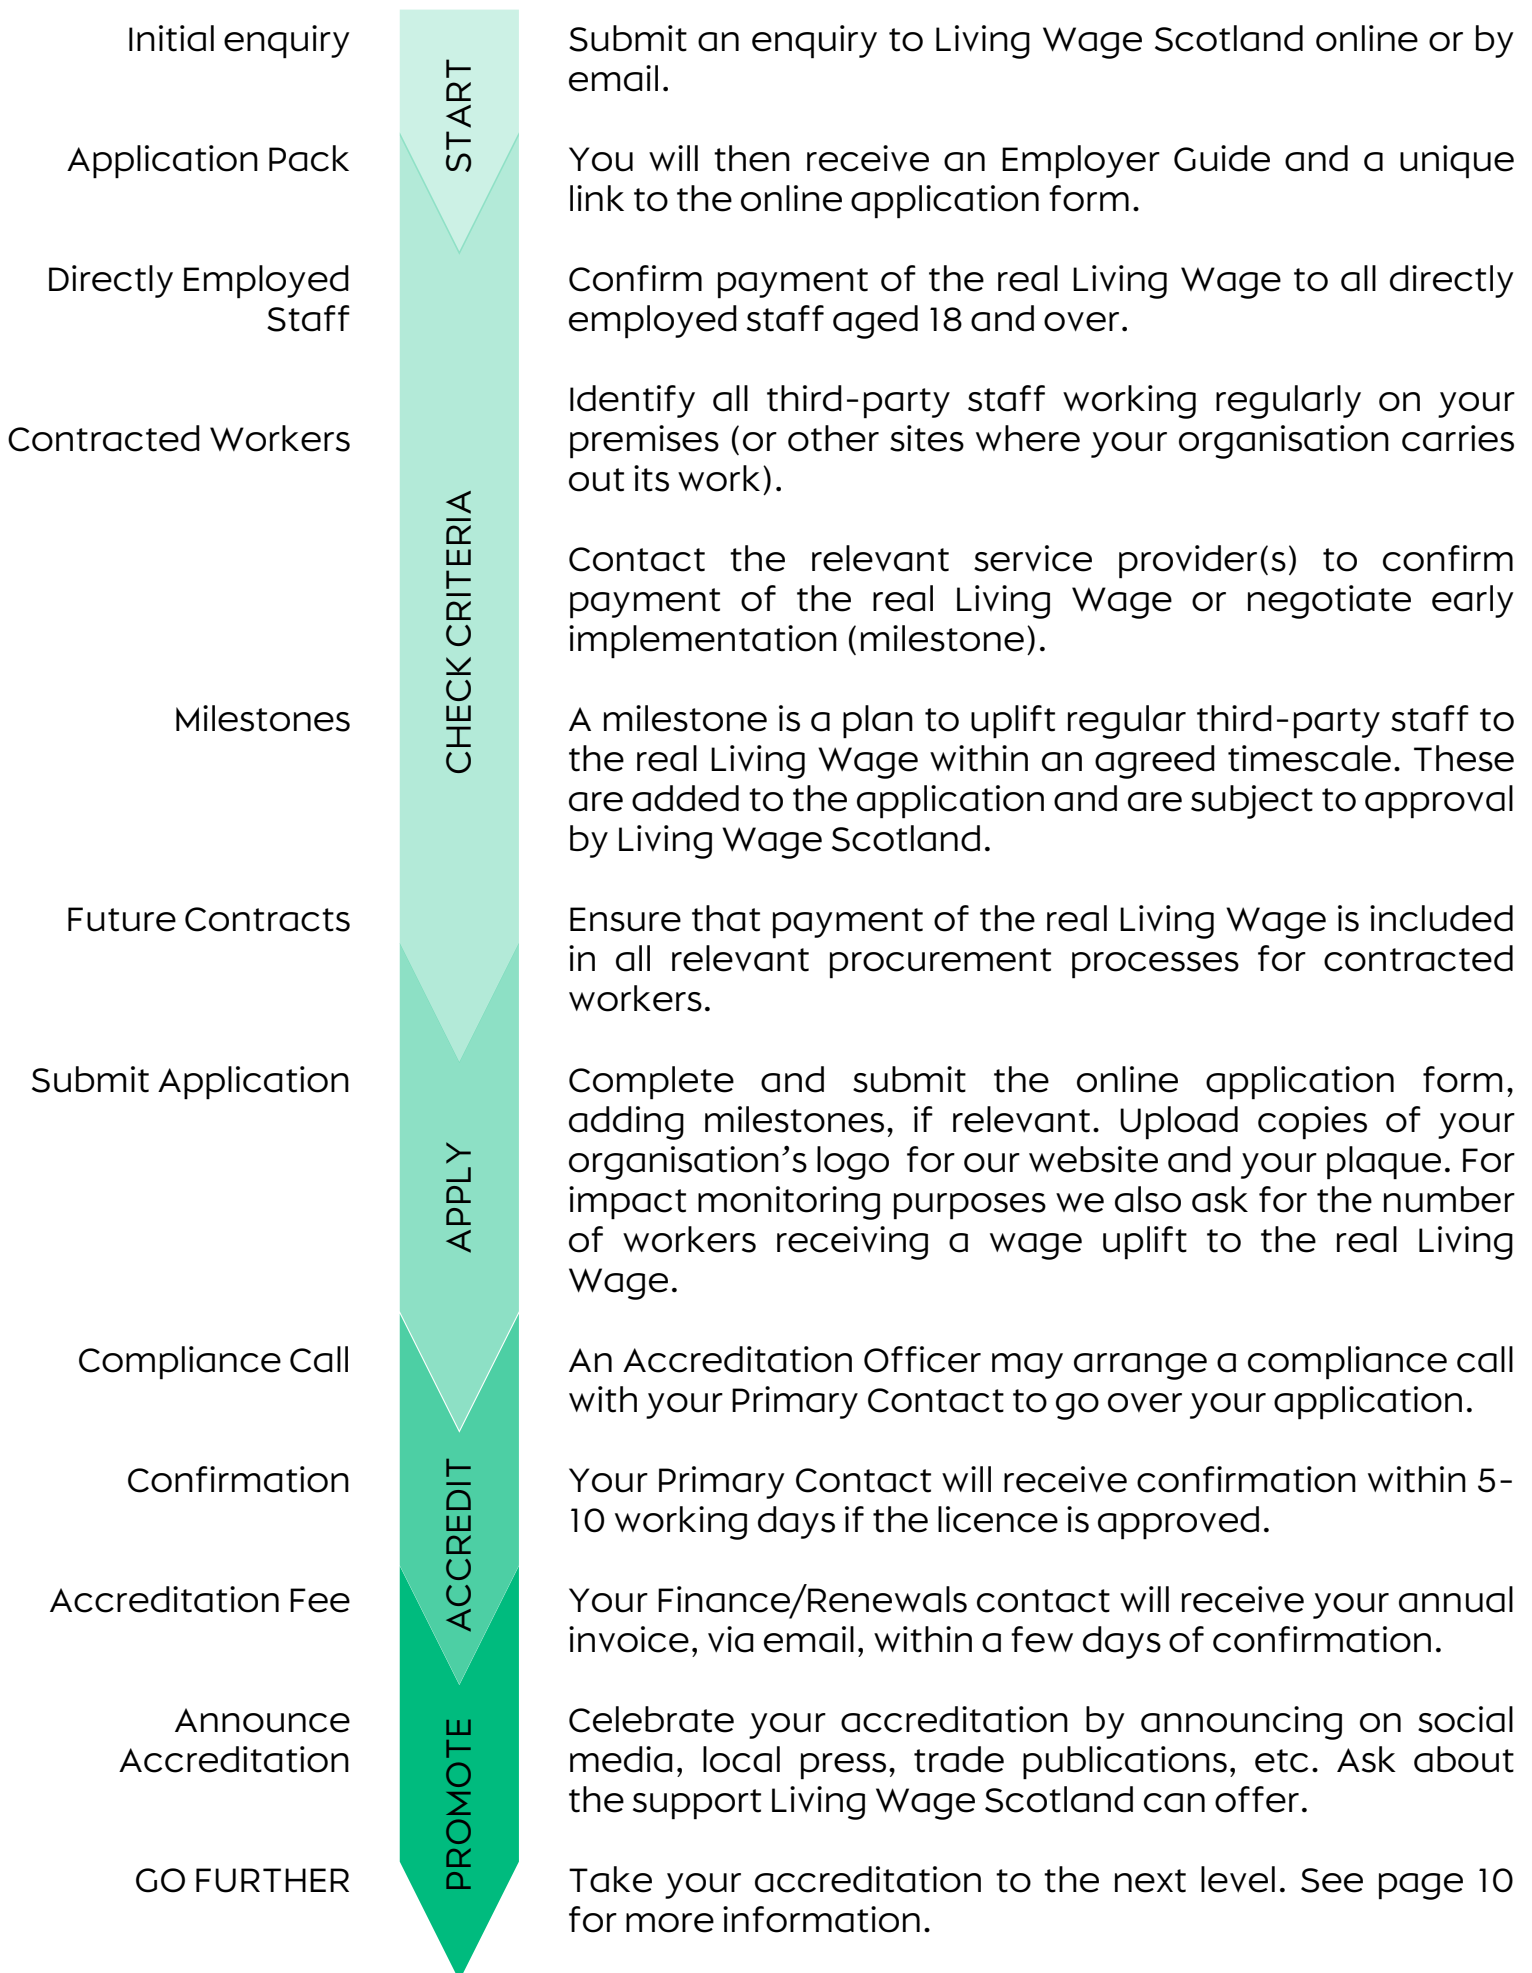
Initial enquiry

START

Submit an enquiry to Living Wage Scotland online or by email.

Application Pack

You will then receive an Employer Guide and a unique link to the online application form.

Directly Employed Staff

CHECK CRITERIA

Confirm payment of the real Living Wage to all directly employed staff aged 18 and over.

Contracted Workers

Identify all third-party staff working regularly on your premises (or other sites where your organisation carries out its work).

Contact the relevant service provider(s) to confirm payment of the real Living Wage or negotiate early implementation (milestone).

Milestones

A milestone is a plan to uplift regular third-party staff to the real Living Wage within an agreed timescale. These are added to the application and are subject to approval by Living Wage Scotland.

Future Contracts

Ensure that payment of the real Living Wage is included in all relevant procurement processes for contracted workers.

Submit Application

APPLY

Complete and submit the online application form, adding milestones, if relevant. Upload copies of your organisation's logo for our website and your plaque. For impact monitoring purposes we also ask for the number of workers receiving a wage uplift to the real Living Wage.

Compliance Call

ACCREDIT

An Accreditation Officer may arrange a compliance call with your Primary Contact to go over your application.

Confirmation

Your Primary Contact will receive confirmation within 5-10 working days if the licence is approved.

Accreditation Fee

Your Finance/Renewals contact will receive your annual invoice, via email, within a few days of confirmation.

Announce Accreditation

PROMOTE

Celebrate your accreditation by announcing on social media, local press, trade publications, etc. Ask about the support Living Wage Scotland can offer.

GO FURTHER

Take your accreditation to the next level. See page 10 for more information.